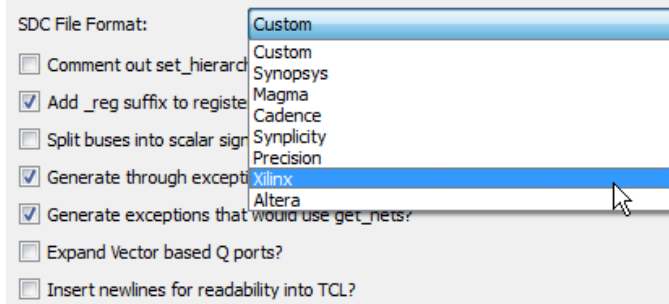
SDC File Format:

Custom

Custom
Synopsys
Magma
Cadence
Synplicity
Precision
Xilinx
Altera

Comment out set_hierarch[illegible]

Add _reg suffix to registe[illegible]

Split buses into scalar sign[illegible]

Generate through excepti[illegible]

Generate exceptions that would use get_nets?

Expand Vector based Q ports?

Insert newlines for readability into TCL?